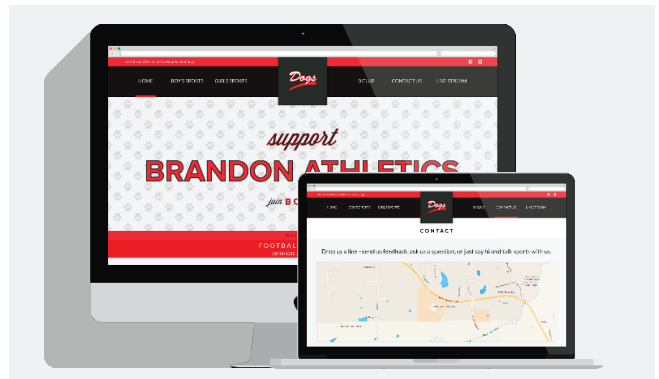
HOME BOY'S SPORTS GIRLS SPORTS
Dogs
B CLUB CONTACT US LIVE STREAM

support
BRANDON ATHLETICS
join BO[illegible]

FOOTBAL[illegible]

HOME BOYS SPORTS GIRLS SPORTS
Dogs
B CLUB CONTACT US LIVE STREAM

CONTACT

Drop us a line - send us feedback, ask us a question, or just say hi and talk sports with us.